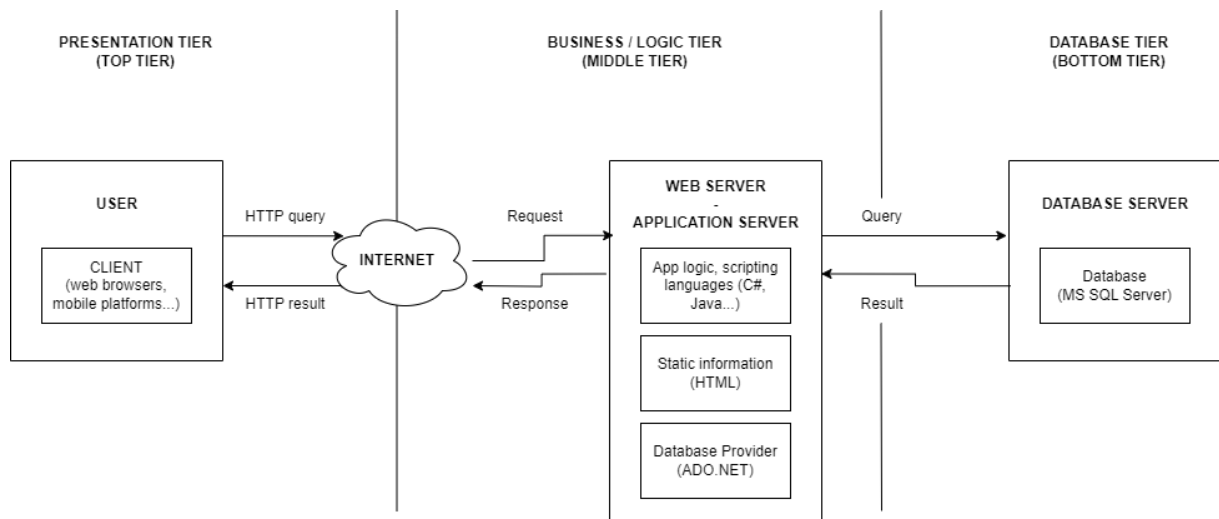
PRESENTATION TIER
(TOP TIER)

BUSINESS / LOGIC TIER
(MIDDLE TIER)

DATABASE TIER
(BOTTOM TIER)

USER

CLIENT
(web browsers, mobile platforms...)

HTTP query

HTTP result

INTERNET

Request

Response

WEB SERVER
-
APPLICATION SERVER

App logic, scripting languages (C#, Java...)

Static information
(HTML)

Database Provider
(ADO.NET)

Query

Result

DATABASE SERVER

Database
(MS SQL Server)